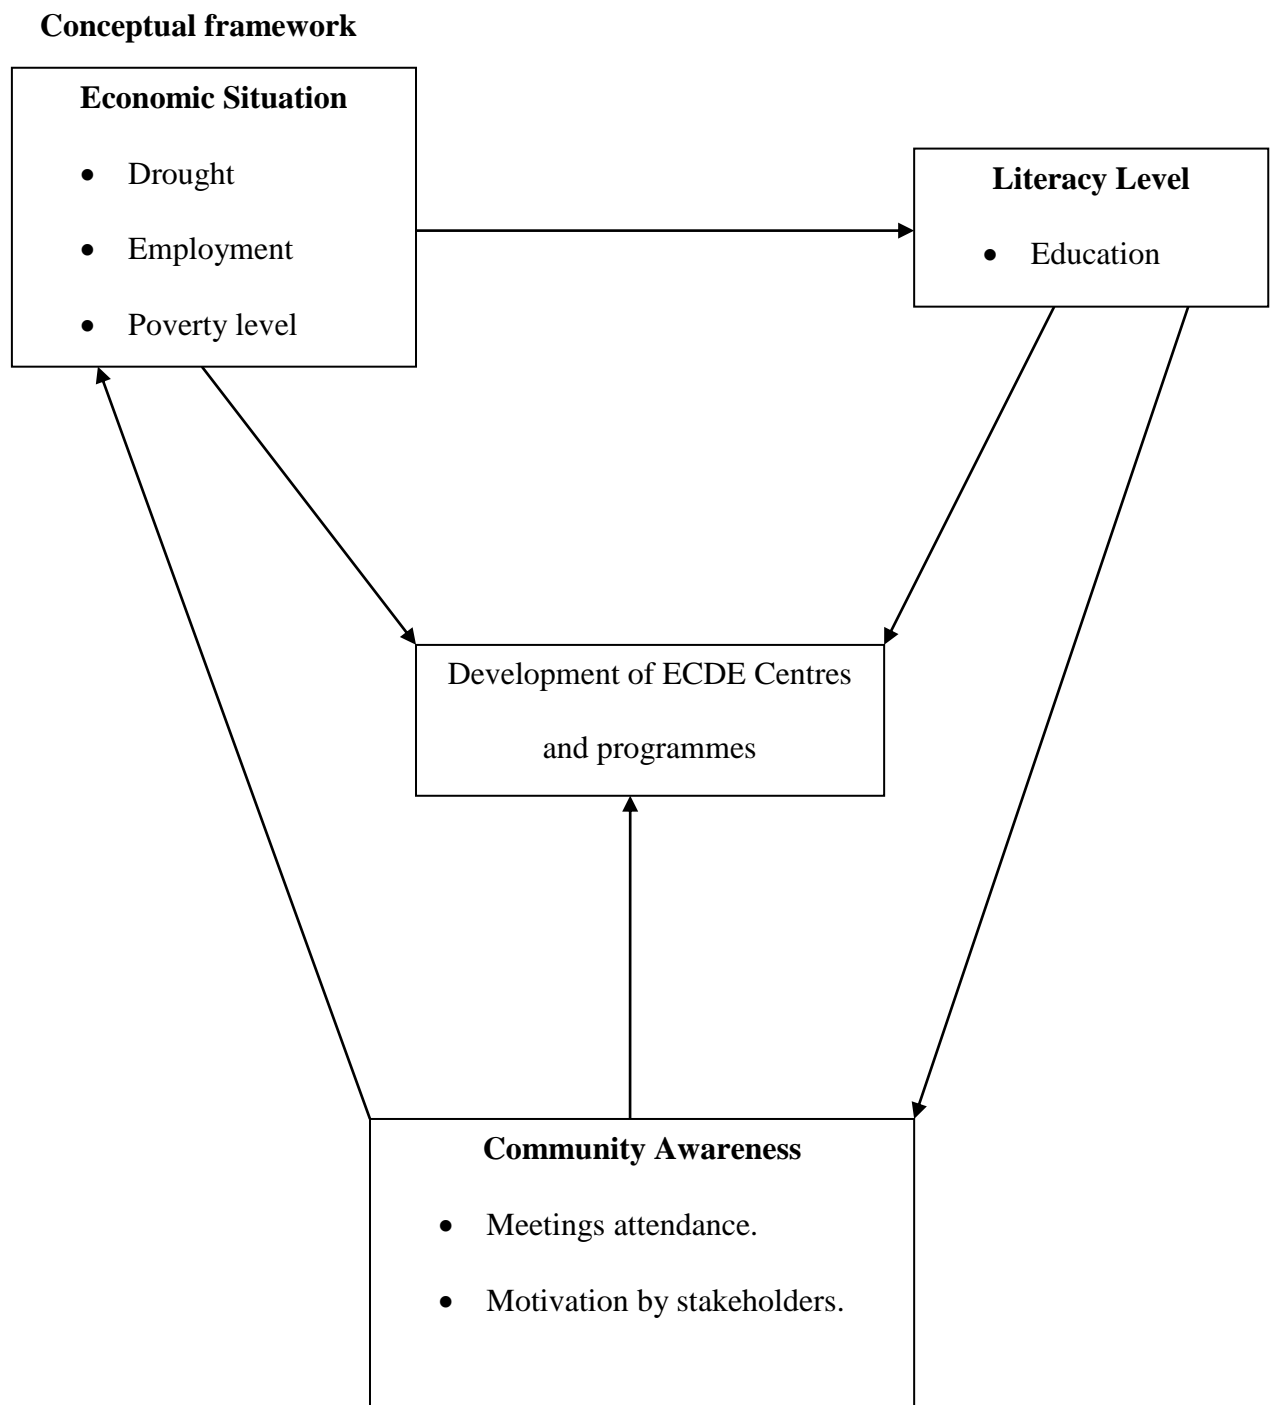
**Conceptual framework**

**Economic Situation**

- Drought
- Employment
- Poverty level

**Literacy Level**

- Education

Development of ECDE Centres and programmes

**Community Awareness**

- Meetings attendance.
- Motivation by stakeholders.